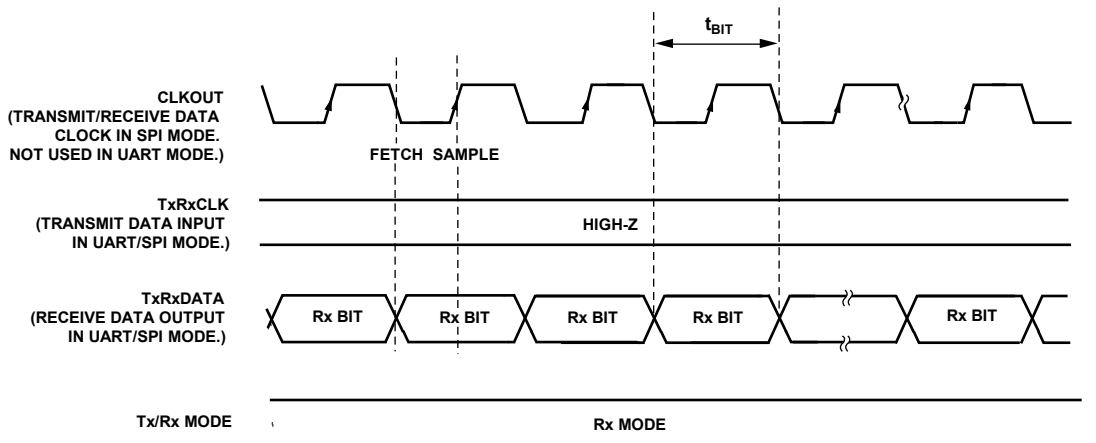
$t_{BIT}$

CLKOUT
(TRANSMIT/RECEIVE DATA CLOCK IN SPI MODE. NOT USED IN UART MODE.)

FETCH SAMPLE

TxRxCLK
(TRANSMIT DATA INPUT IN UART/SPI MODE.)

HIGH-Z

TxRxDATA
(RECEIVE DATA OUTPUT IN UART/SPI MODE.)

Rx BIT Rx BIT Rx BIT Rx BIT Rx BIT

Tx/Rx MODE

Rx MODE